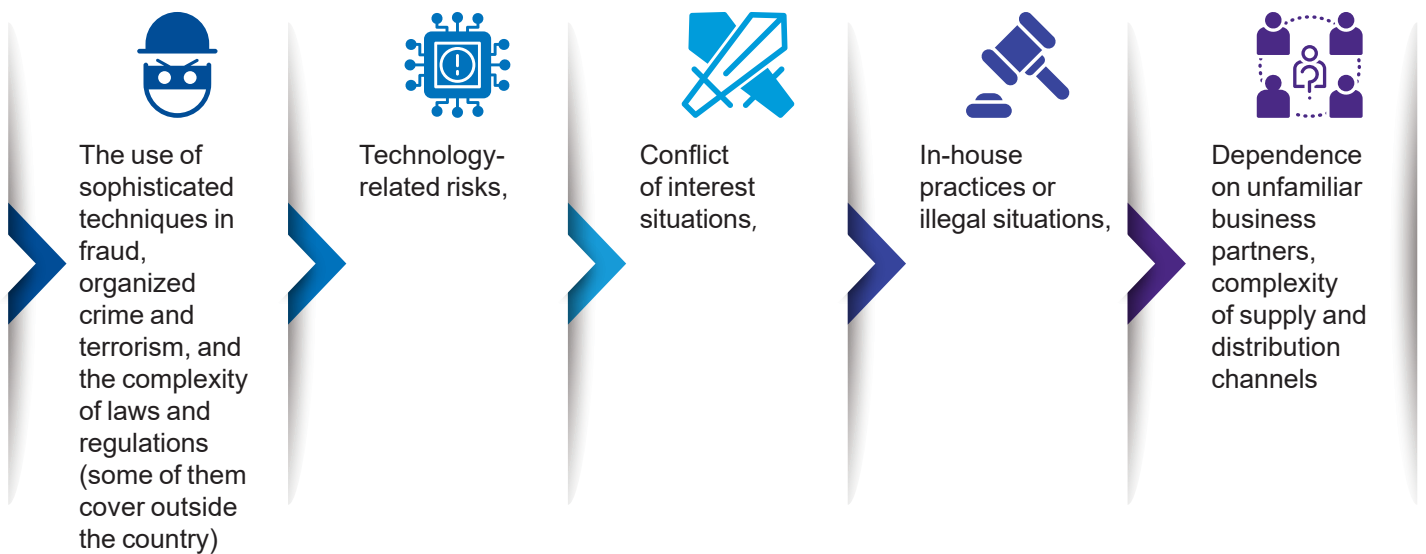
The use of sophisticated techniques in fraud, organized crime and terrorism, and the complexity of laws and regulations (some of them cover outside the country)

Technology-related risks,

Conflict of interest situations,

In-house practices or illegal situations,

Dependence on unfamiliar business partners, complexity of supply and distribution channels